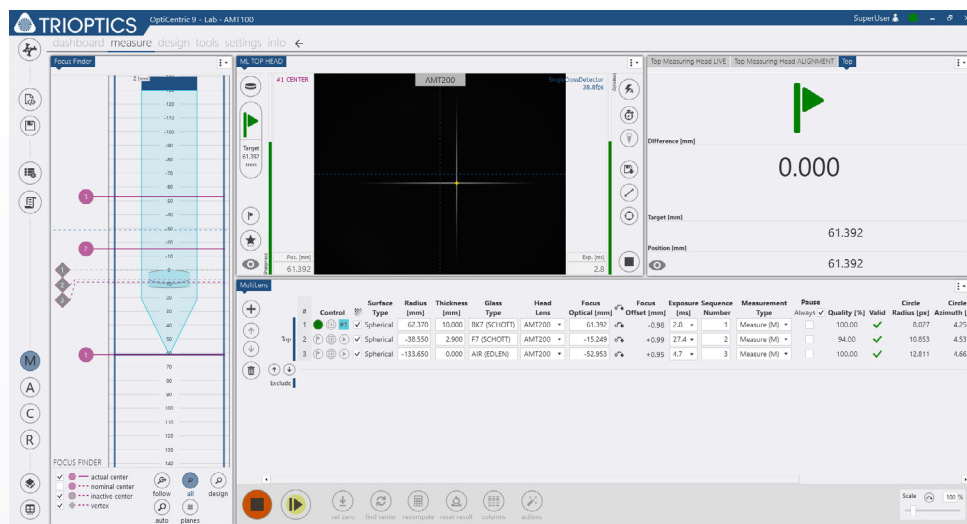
TRIOPTICS OptiCentric 9 - Lab - AMT100 SuperUser

dashboard measure design tools settings info ←

Focus Finder

Z [mm]

120
-110
-100
-90
-80
-70
60
50
40
30
20
10
0
10
20
30
40
50
60
70
80
90
100
110
120
130
140

1
2
1

FOCUS FINDER
actual center
nominal center
inactive center
vertex

follow all design
auto planes

ML TOP HEAD

#1 CENTER

AMT200

SingleCrossDetector
38.8fps

Target
61.392
mm

Pos. [mm]
61.392

Exp. [ms]
2.8

Top Measuring Head LIVE | Top Measuring Head ALIGNMENT | Top

Difference [mm]

0.000

Target [mm]
61.392

Position [mm]
61.392

MultiLens

| # | Control | | Surface Type | Radius [mm] | Thickness [mm] | Glass Type | Head Lens | Focus Optical [mm] | | Focus Offset [mm] | Exposure [ms] | Sequence Number | Measurement Type | Pause Always | Quality [%] | Valid | Circle Radius [px] | Circle Azimuth [ |
|---|---|---|---|---|---|---|---|---|---|---|---|---|---|---|---|---|---|---|
| 1 | | ✓ | Spherical | 62.370 | 10.000 | BK7 (SCHOTT) | AMT200 | 61.392 | | -0.98 | 2.8 | 1 | Measure (M) | | 100.00 | ✓ | 8.027 | 4.25 |
| 2 | | ✓ | Spherical | -38.550 | 2.900 | F7 (SCHOTT) | AMT200 | -15.249 | | +0.99 | 27.4 | 2 | Measure (M) | | 94.00 | ✓ | 10.853 | 4.53 |
| 3 | | ✓ | Spherical | -133.650 | 0.000 | AIR (EDLEN) | AMT200 | -52.953 | | +0.95 | 4.7 | 3 | Measure (M) | | 100.00 | ✓ | 12.811 | 4.66 |

Top

Exclude

set zero find center recompute reset result columns actions

Scale 100 %